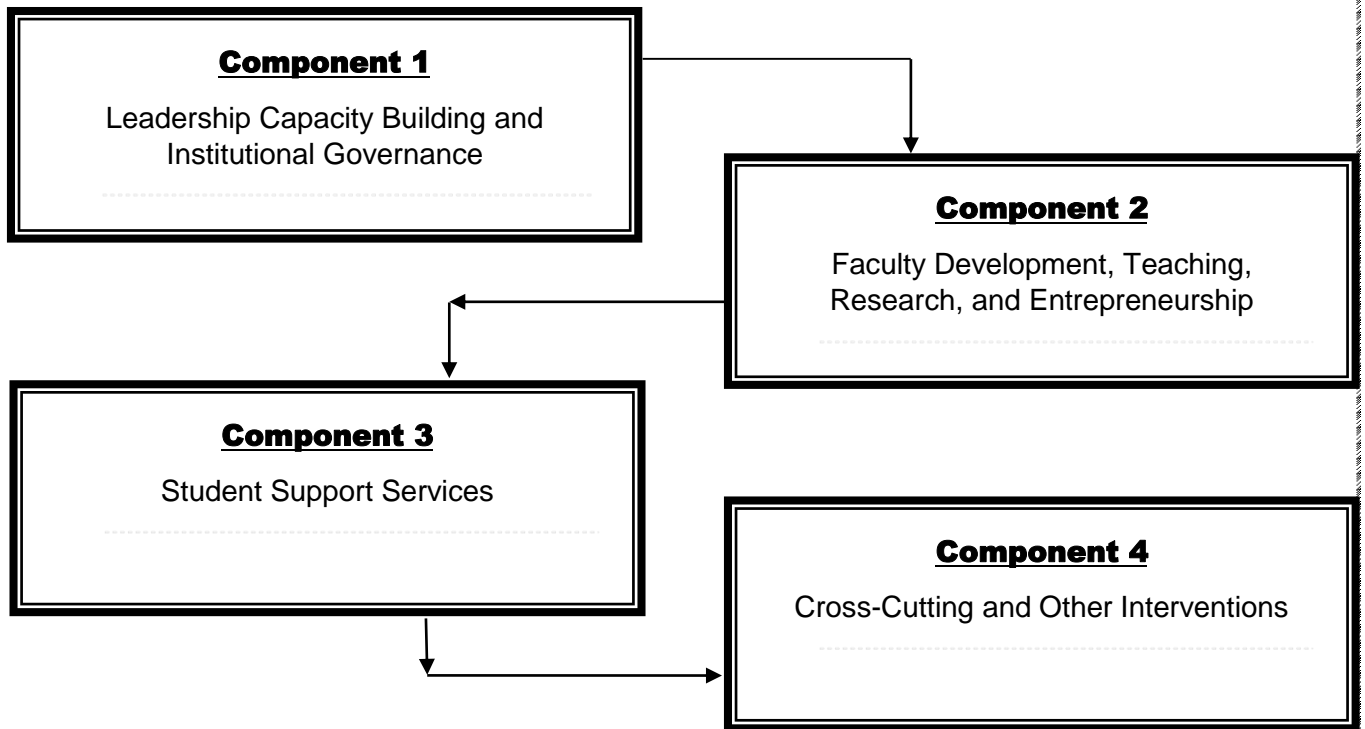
Component 1

Leadership Capacity Building and Institutional Governance

Component 2

Faculty Development, Teaching, Research, and Entrepreneurship

Component 3

Student Support Services

Component 4

Cross-Cutting and Other Interventions